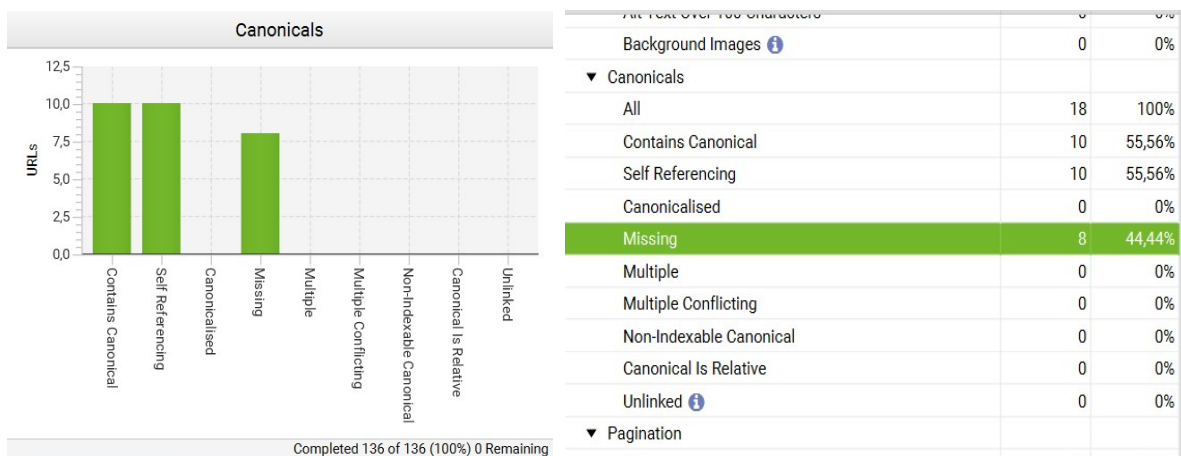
Canonicals

12,5
10,0
7,5
5,0
2,5
0,0

URLs

Contains Canonical
Self Referencing
Canonicalised
Missing
Multiple
Multiple Conflicting
Non-Indexable Canonical
Canonical Is Relative
Unlinked

Completed 136 of 136 (100%) 0 Remaining

| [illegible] | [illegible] | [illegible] |
|---|---|---|
| Background Images | 0 | 0% |
| ▼ Canonicals | | |
| All | 18 | 100% |
| Contains Canonical | 10 | 55,56% |
| Self Referencing | 10 | 55,56% |
| Canonicalised | 0 | 0% |
| Missing | 8 | 44,44% |
| Multiple | 0 | 0% |
| Multiple Conflicting | 0 | 0% |
| Non-Indexable Canonical | 0 | 0% |
| Canonical Is Relative | 0 | 0% |
| Unlinked | 0 | 0% |
| ▼ Pagination | | |